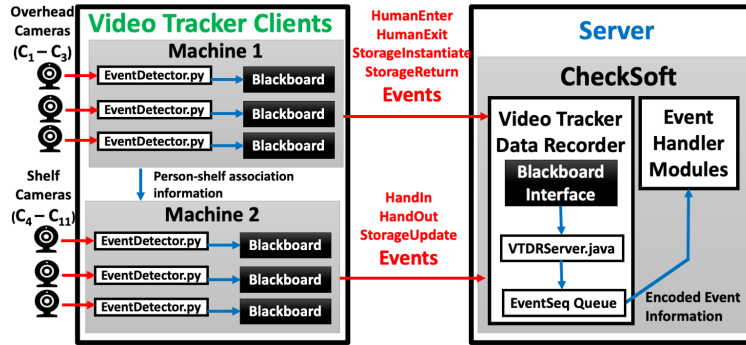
Overhead Cameras ($C_1 - C_3$)

Video Tracker Clients

Machine 1

EventDetector.py

Blackboard

EventDetector.py

Blackboard

EventDetector.py

Blackboard

Person-shelf association information

Shelf Cameras ($C_4 - C_{11}$)

Machine 2

EventDetector.py

Blackboard

EventDetector.py

Blackboard

EventDetector.py

Blackboard

HumanEnter
HumanExit
StorageInstantiate
StorageReturn
Events

HandIn
HandOut
StorageUpdate
Events

Server

CheckSoft

Video Tracker Data Recorder

Blackboard Interface

VTDRServer.java

EventSeq Queue

Event Handler Modules

Encoded Event Information